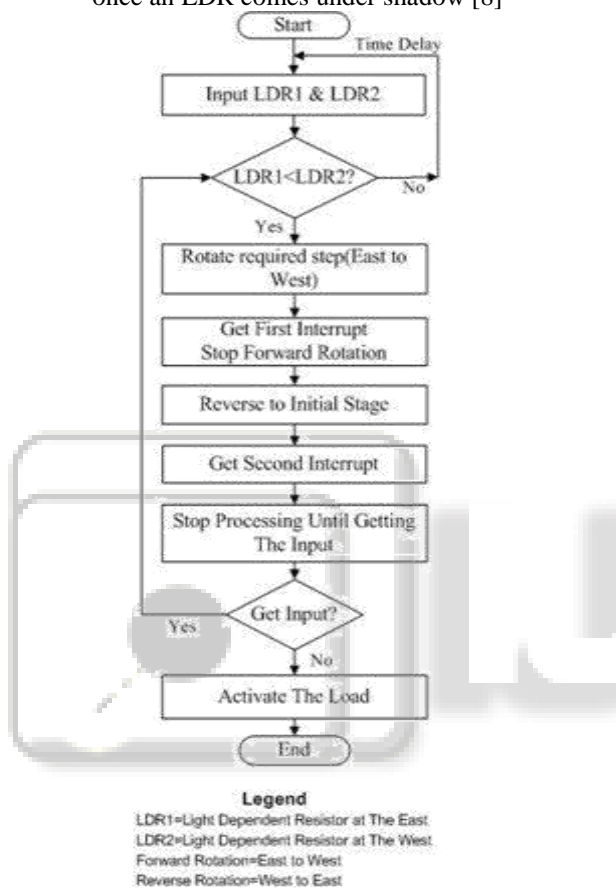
once an LDR comes under shadow [8]

Start

Time Delay

Input LDR1 & LDR2

LDR1<LDR2?

No

Yes

Rotate required step(East to West)

Get First Interrupt
Stop Forward Rotation

Reverse to Initial Stage

Get Second Interrupt

Stop Processing Until Getting The Input

Get Input?

Yes

No

Activate The Load

End

Legend
LDR1=Light Dependent Resistor at The East
LDR2=Light Dependent Resistor at The West
Forward Rotation=East to West
Reverse Rotation=West to East